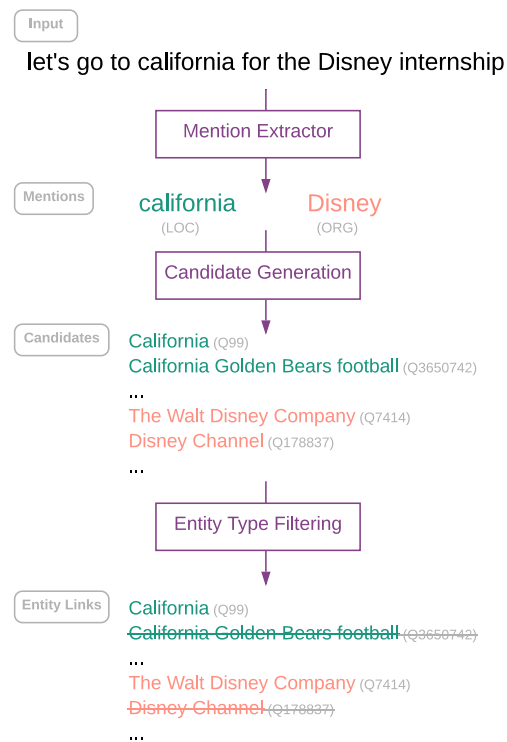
Input
let's go to california for the Disney internship

Mention Extractor

Mentions
california
(LOC)
Disney
(ORG)

Candidate Generation

Candidates
California (Q99)
California Golden Bears football (Q3650742)
...
The Walt Disney Company (Q7414)
Disney Channel (Q178837)
...

Entity Type Filtering

Entity Links
California (Q99)
~~California Golden Bears football (Q3650742)~~
...
The Walt Disney Company (Q7414)
~~Disney Channel (Q178837)~~
...